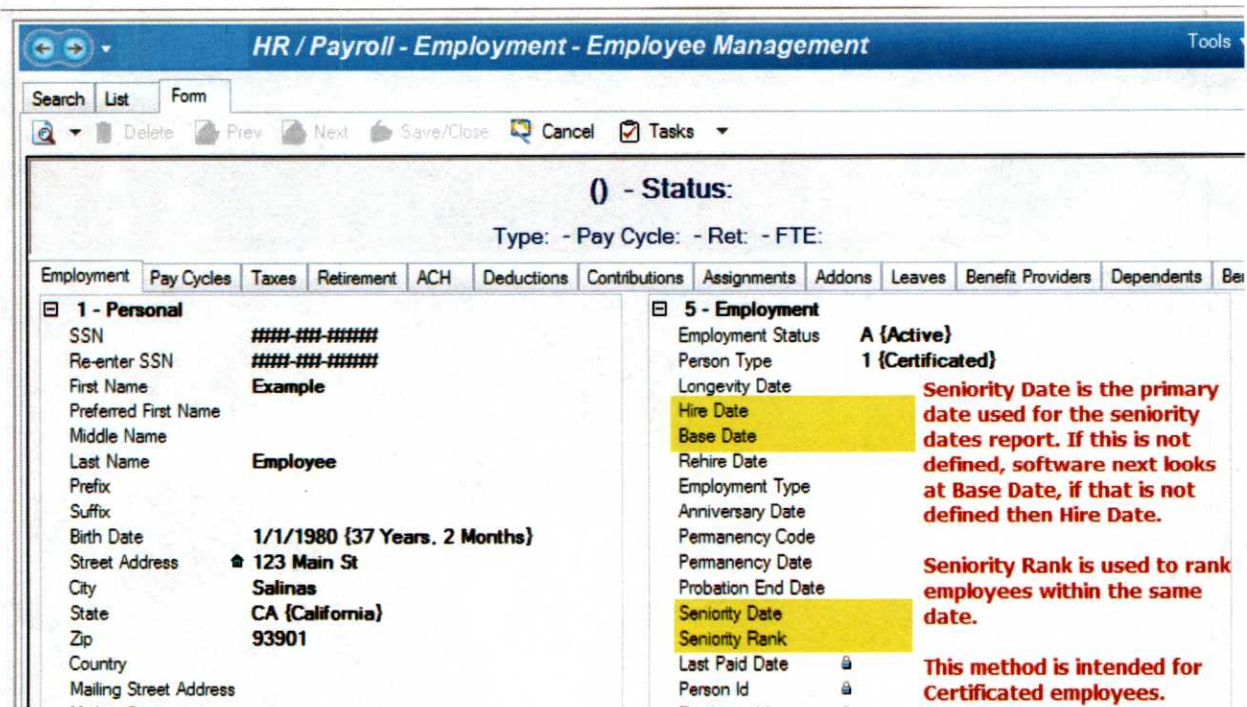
HR / Payroll - Employment - Employee Management

Tools

Search List Form

Delete Prev Next Save/Close Cancel Tasks

() - Status:

Type: - Pay Cycle: - Ret: - FTE:

Employment Pay Cycles Taxes Retirement ACH Deductions Contributions Assignments Addons Leaves Benefit Providers Dependents Be

1 - Personal
SSN ####-###-#####
Re-enter SSN ####-###-#####
First Name Example
Preferred First Name
Middle Name
Last Name Employee
Prefix
Suffix
Birth Date 1/1/1980 {37 Years, 2 Months}
Street Address 123 Main St
City Salinas
State CA {California}
Zip 93901
Country
Mailing Street Address

5 - Employment
Employment Status A {Active}
Person Type 1 {Certificated}
Longevity Date
Hire Date
Base Date
Rehire Date
Employment Type
Anniversary Date
Permanency Code
Permanency Date
Probation End Date
Seniority Date
Seniority Rank
Last Paid Date
Person Id

Seniority Date is the primary date used for the seniority dates report. If this is not defined, software next looks at Base Date, if that is not defined then Hire Date.

Seniority Rank is used to rank employees within the same date.

This method is intended for Certificated employees.